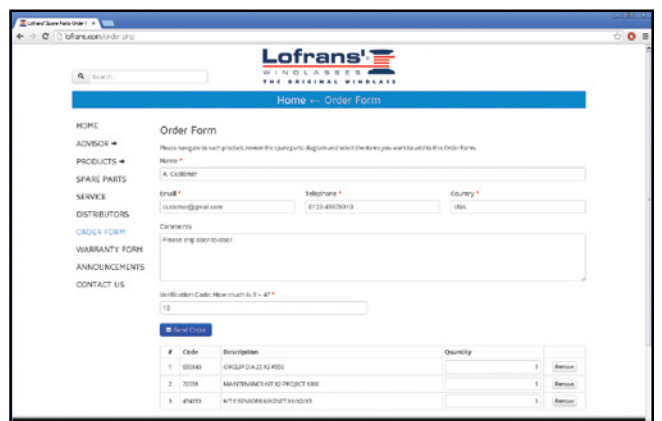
Lofrans' Spare Parts Order F ×

lofrans.com/order.php

Search...

Lofrans'
WINDLASSES
THE ORIGINAL WINDLASS

Home ← Order Form

HOME
ADVISOR ➜
PRODUCTS ➜
SPARE PARTS
SERVICE
DISTRIBUTORS
ORDER FORM
WARRANTY FORM
ANNOUNCEMENTS
CONTACT US

Order Form

Please navigate to each product, review the spare parts diagram and select the items you want to add to the Order Form.

Name *
A. Customer

Email *
customer@gmail.com

Telephone *
0123-45678910

Country *
USA

Comments
Please ship door-to-door

Verification Code: How much is 9 + 4? *
13

Send Order

| # | Code | Description | Quantity | |
|---|---|---|---|---|
| 1 | 030840 | CIRCLIP DIA 22 X2 4553 | 1 | Remove |
| 2 | 72038 | MAINTENANCE KIT X2 PROJECT 1000 | 1 | Remove |
| 3 | 454053 | KIT 5 SENSOR&MAGNET X1/X2/X3 | 1 | Remove |